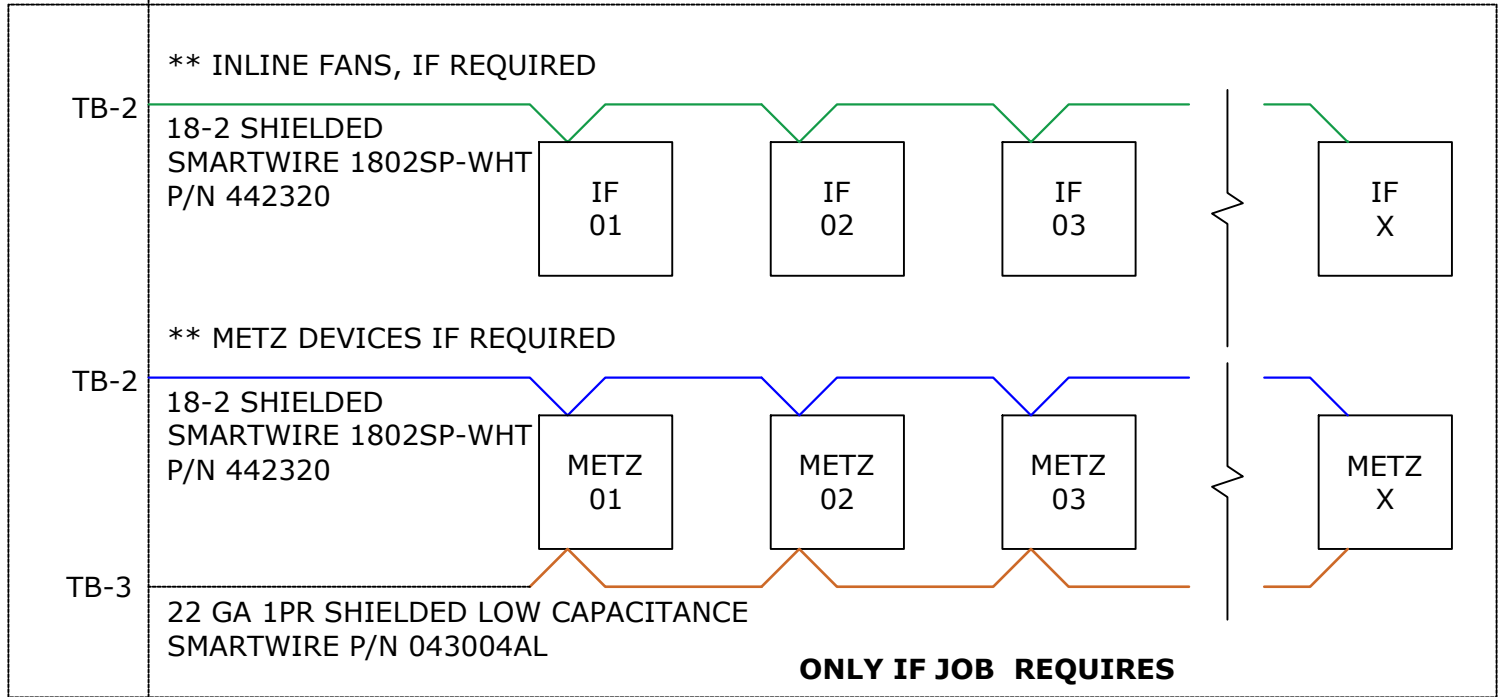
** INLINE FANS, IF REQUIRED

TB-2

18-2 SHIELDED
SMARTWIRE 1802SP-WHT
P/N 442320

IF 01

IF 02

IF 03

IF X

** METZ DEVICES IF REQUIRED

TB-2

18-2 SHIELDED
SMARTWIRE 1802SP-WHT
P/N 442320

METZ 01

METZ 02

METZ 03

METZ X

TB-3

22 GA 1PR SHIELDED LOW CAPACITANCE
SMARTWIRE P/N 043004AL

**ONLY IF JOB REQUIRES**